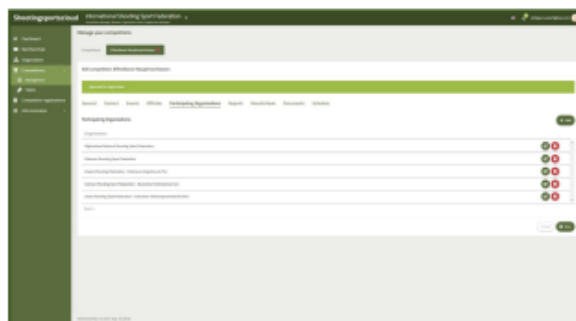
Shootingsportscloud International Shooting Sport Federation

Manage your competitions

Competitions

Edit competition:

General Contact Events Officials Participating Organisations Reports Results/Starts Documents Schedule

Participating Organisations

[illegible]